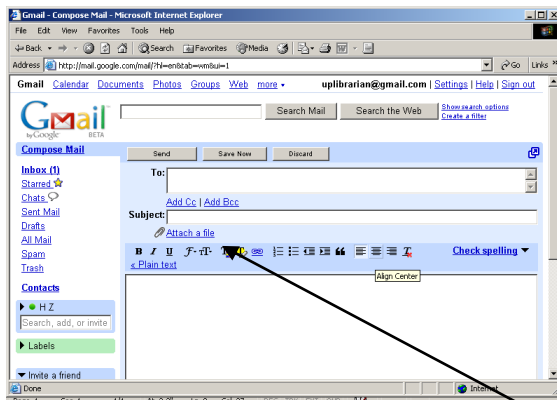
Gmail - Compose Mail - Microsoft Internet Explorer

File Edit View Favorites Tools Help

Back Search Favorites Media

Address http://mail.google.com/mail/?hl=en&tab=wm&ui=1 Go Links

Gmail Calendar Documents Photos Groups Web more ▾ uplibrarian@gmail.com | Settings | Help | Sign out

Gmail by Google BETA

Search Mail Search the Web Show search options Create a filter

Compose Mail

Send Save Now Discard

Inbox (1)
Starred
Chats
Sent Mail
Drafts
All Mail
Spam
Trash

To:

Add Cc | Add Bcc

Subject:

Attach a file

B I U Check spelling ▾

« Plain text

Align Center

Contacts

H Z

Search, add, or invite

Labels

Invite a friend

Done Internet